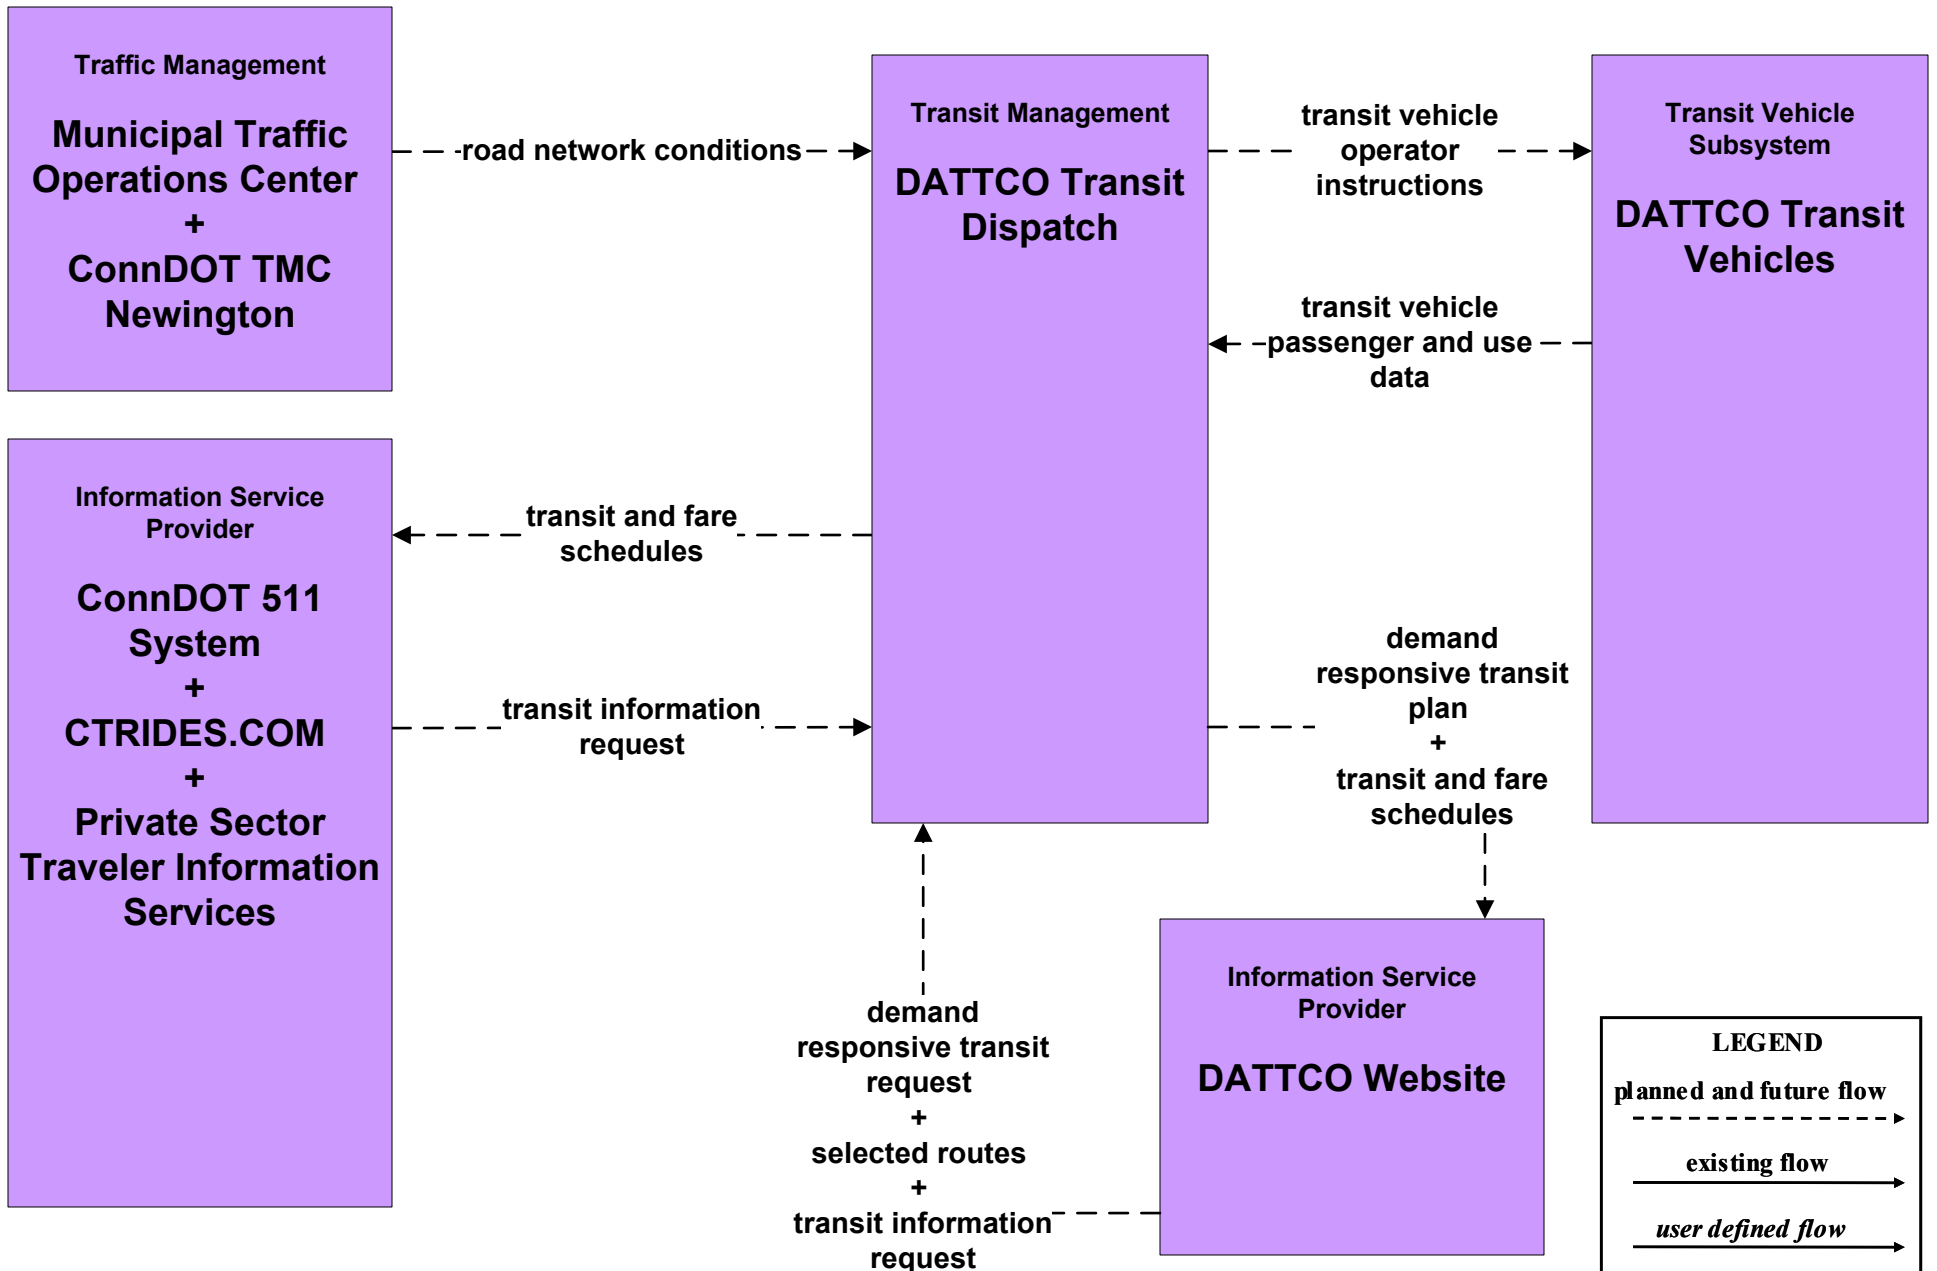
Traffic Management

Municipal Traffic Operations Center
+
ConnDOT TMC Newington

road network conditions

Transit Management

DATTCO Transit Dispatch

transit vehicle operator instructions

Transit Vehicle Subsystem

DATTCO Transit Vehicles

transit vehicle passenger and use data

Information Service Provider

ConnDOT 511 System
+
CTRIDES.COM
+
Private Sector Traveler Information Services

transit and fare schedules

transit information request

demand responsive transit plan
+
transit and fare schedules

demand responsive transit request
+
selected routes
+
transit information request

Information Service Provider

DATTCO Website

LEGEND
planned and future flow
existing flow
user defined flow